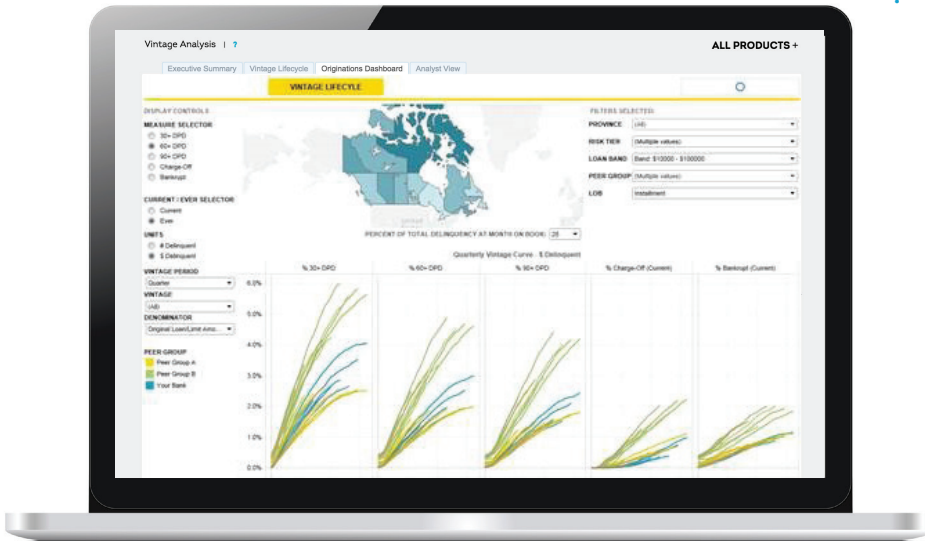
Vintage Analysis | ?

ALL PRODUCTS +

Executive Summary | Vintage Lifecycle | Originations Dashboard | Analyst View

VINTAGE LIFECYCLE

DISPLAY CONTROLS

MEASURE SELECTOR
30+ DPD
60+ DPD
90+ DPD
Charge-Off
Bankrupt

CURRENT / EVER SELECTOR
Current
Ever

UNITS
# Delinquent
$ Delinquent

VINTAGE PERIOD
Quarter

VINTAGE
(All)

DENOMINATOR
Original Loan/Limit Amo...

PEER GROUP
Peer Group A
Peer Group B
Your Bank

FILTERS SELECTED:

PROVINCE (All)
RISK TIER (Multiple values)
LOAN BAND Band: $10000 - $100000
PEER GROUP (Multiple values)
LOB Installment

PERCENT OF TOTAL DELINQUENCY AT MONTH ON BOOK: 25

Quarterly Vintage Curve - $ Delinquent

% 30+ DPD | % 60+ DPD | % 90+ DPD | % Charge-Off (Current) | % Bankrupt (Current)

6.0%
5.0%
4.0%
3.0%
2.0%
1.0%
0.0%